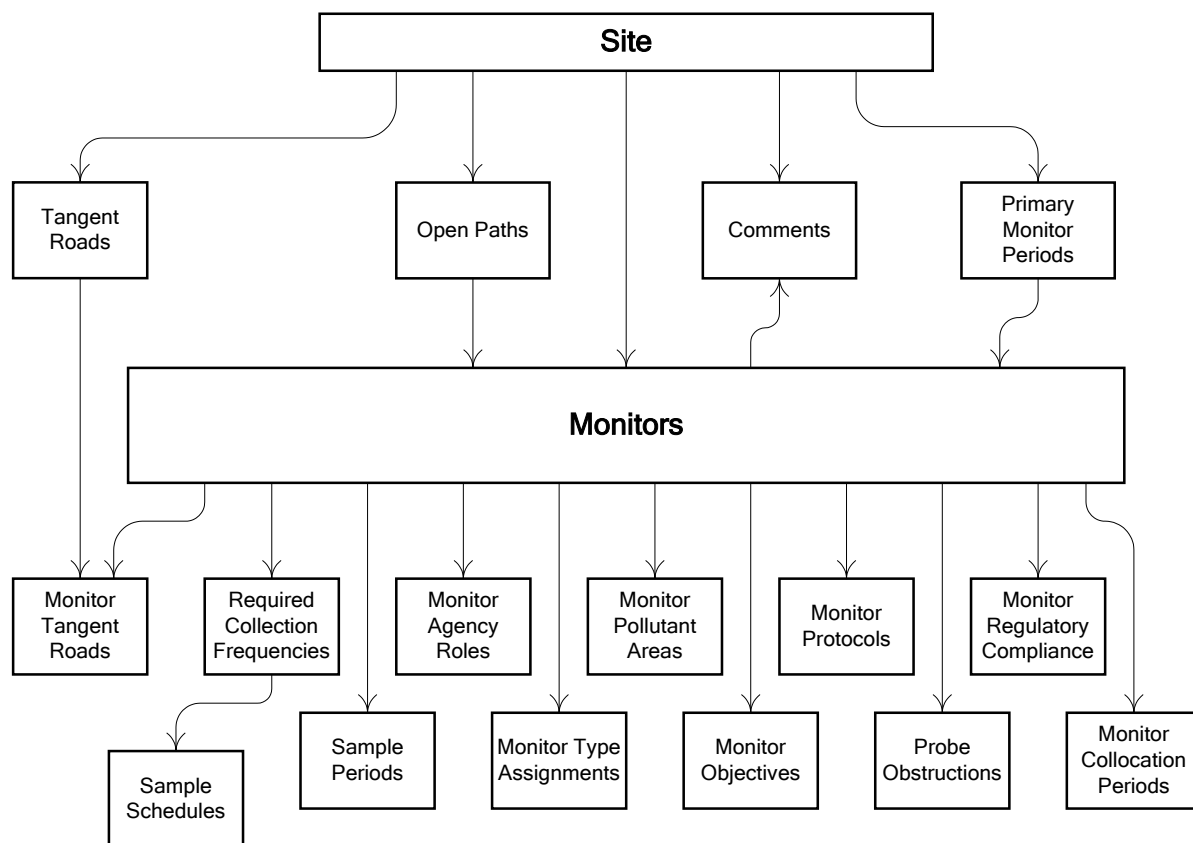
Site

Tangent Roads

Open Paths

Comments

Primary Monitor Periods

Monitors

Monitor Tangent Roads

Required Collection Frequencies

Monitor Agency Roles

Monitor Pollutant Areas

Monitor Protocols

Monitor Regulatory Compliance

Sample Schedules

Sample Periods

Monitor Type Assignments

Monitor Objectives

Probe Obstructions

Monitor Collocation Periods